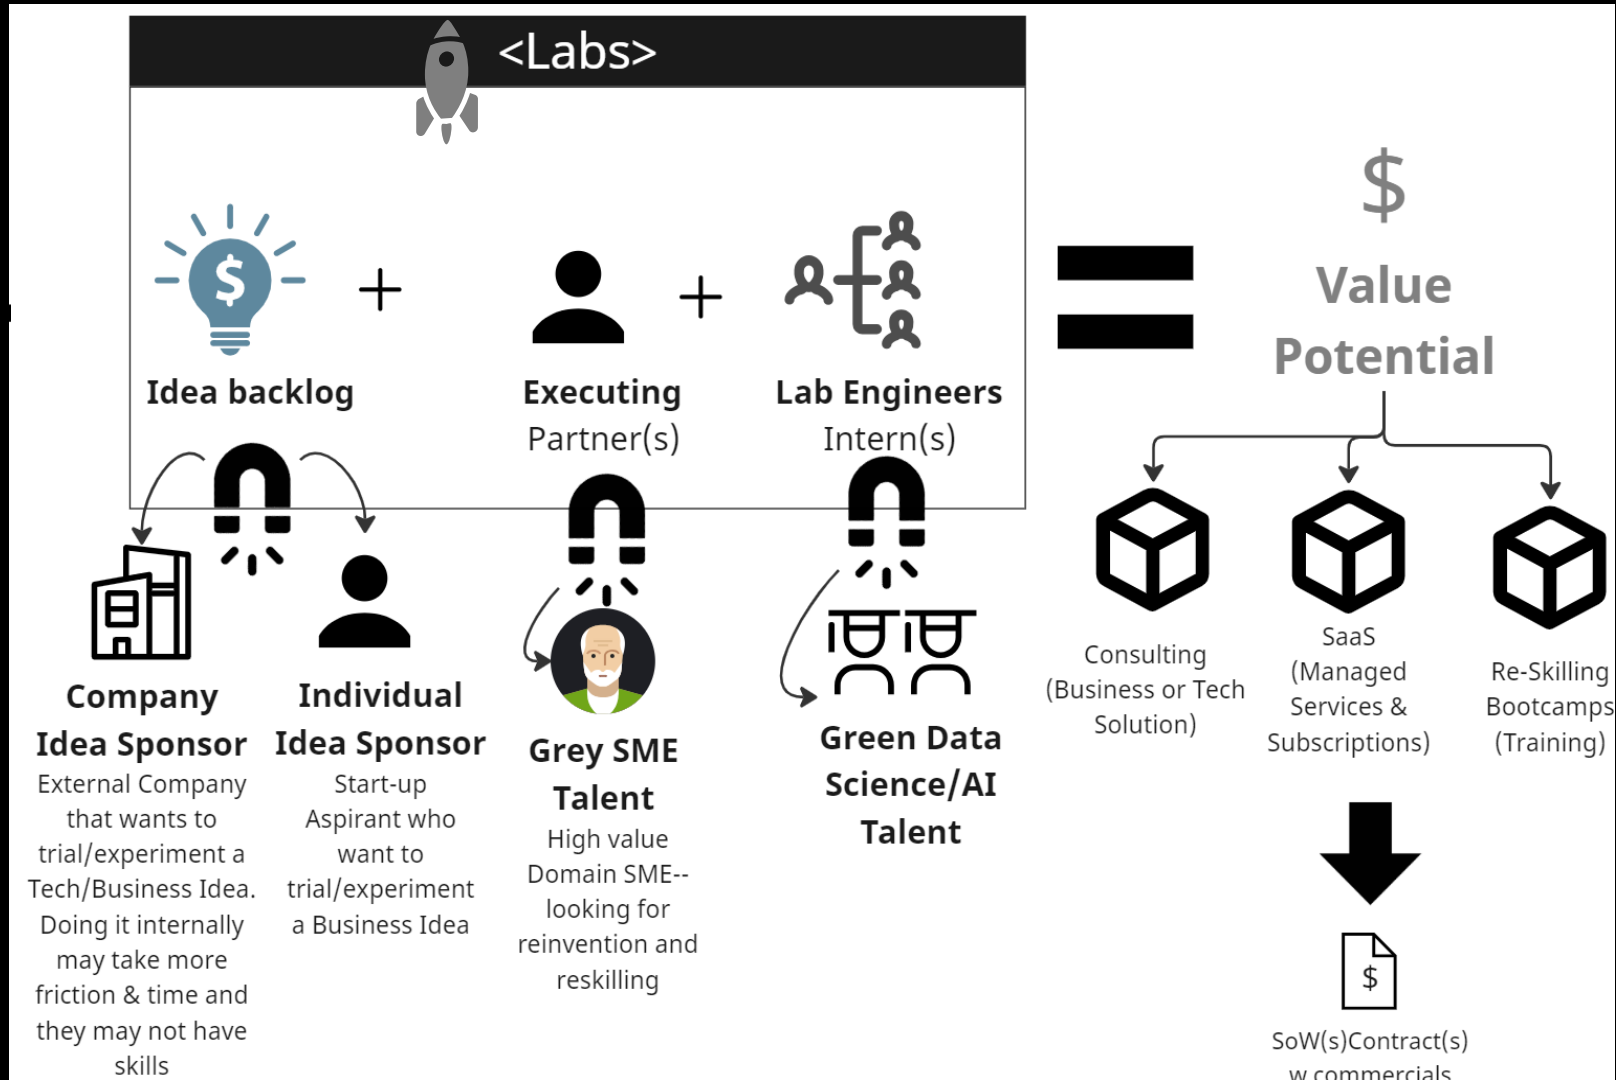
<Labs>

$

+

+

Idea backlog

Executing Partner(s)

Lab Engineers Intern(s)

$

Value Potential

Consulting (Business or Tech Solution)

SaaS (Managed Services & Subscriptions)

Re-Skilling Bootcamps (Training)

Company Idea Sponsor
External Company that wants to trial/experiment a Tech/Business Idea. Doing it internally may take more friction & time and they may not have skills

Individual Idea Sponsor
Start-up Aspirant who want to trial/experiment a Business Idea

Grey SME Talent
High value Domain SME-- looking for reinvention and reskilling

Green Data Science/AI Talent

$

SoW(s)Contract(s) w commercials